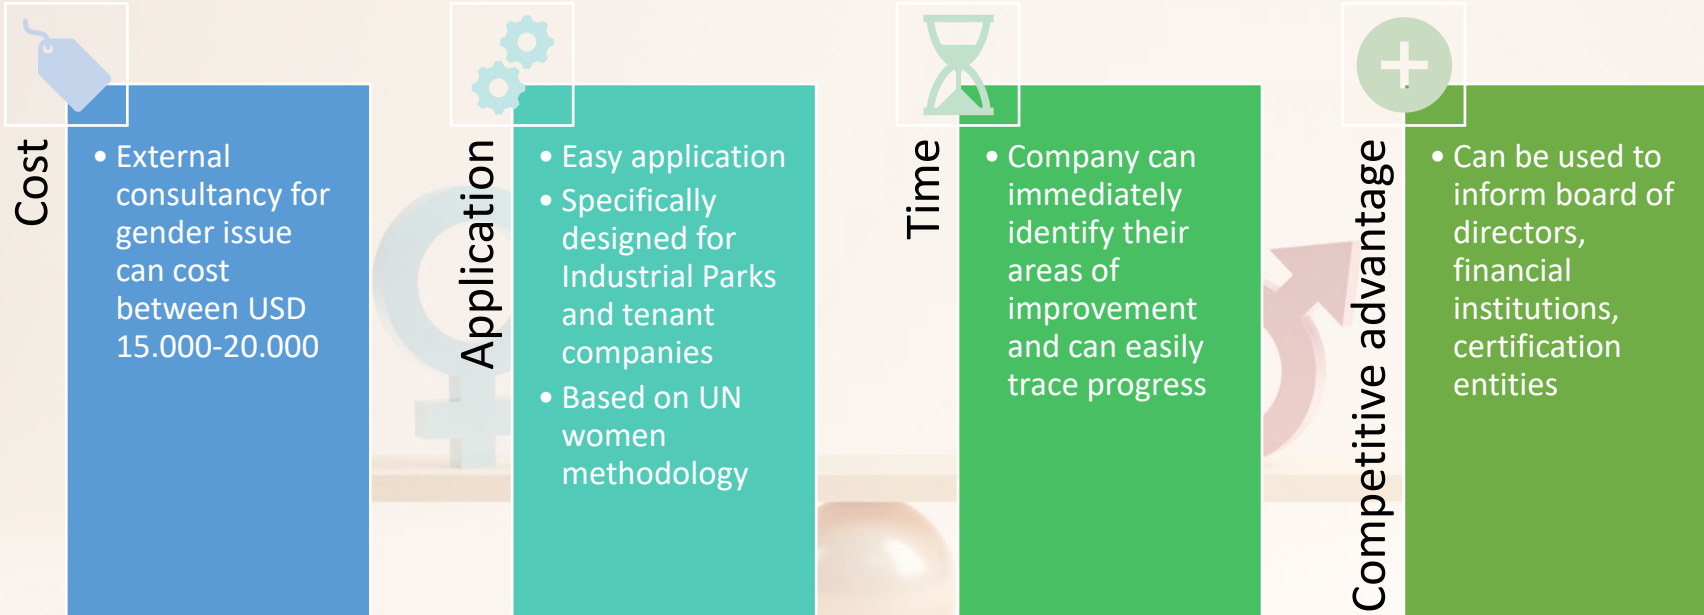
Cost

• External consultancy for gender issue can cost between USD 15.000-20.000

Application

• Easy application
• Specifically designed for Industrial Parks and tenant companies
• Based on UN women methodology

Time

• Company can immediately identify their areas of improvement and can easily trace progress

Competitive advantage

• Can be used to inform board of directors, financial institutions, certification entities